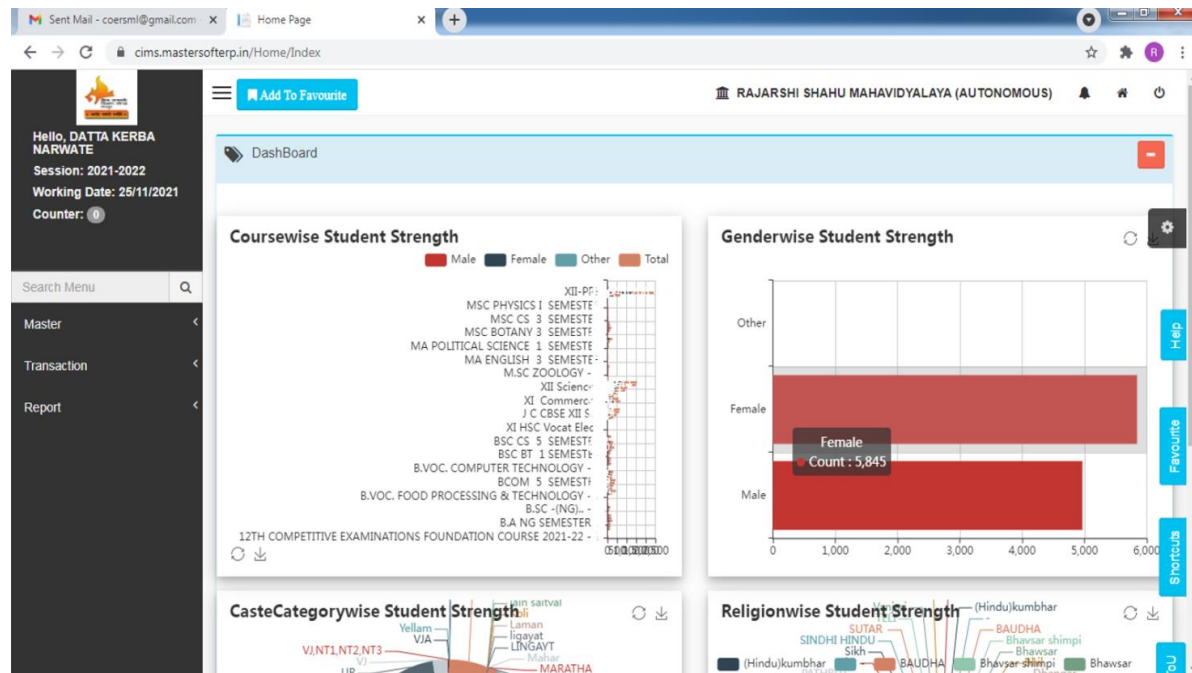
Sent Mail - coersml@gmail.com ×
Home Page ×
cims.mastersofterp.in/Home/Index

Hello, DATTA KERBA NARWATE
Session: 2021-2022
Working Date: 25/11/2021
Counter: 0

Search Menu
Master
Transaction
Report

Add To Favourite
RAJARSHI SHAHU MAHAVIDYALAYA (AUTONOMOUS)

DashBoard

Coursewise Student Strength
Male Female Other Total
XII-PF
MSC PHYSICS I SEMESTE
MSC CS 3 SEMESTE
MSC BOTANY 3 SEMESTE
MA POLITICAL SCIENCE 1 SEMESTE
MA ENGLISH 3 SEMESTE
M.SC ZOOLOGY -
XII Science
XI Commerce
J C CBSE XII S
XI HSC Vocat Elec
BSC CS 5 SEMESTE
BSC BT 1 SEMESTE
B.VOC. COMPUTER TECHNOLOGY -
BCOM 5 SEMESTE
B.VOC. FOOD PROCESSING & TECHNOLOGY -
B.SC -(NG).. -
B.A NG SEMESTER
12TH COMPETITIVE EXAMINATIONS FOUNDATION COURSE 2021-22 -

Genderwise Student Strength
Other
Female
Male
Female
Count : 5,845
0 1,000 2,000 3,000 4,000 5,000 6,000

Help
Favourite
Shortcuts

CasteCategorywise Student Strength
Jain sairtval
Laman
ligayat
LINGAYT
Mahar
MARATHA
Yellam
VJA
VJ,NT1,NT2,NT3
VJ
UR

Religionwise Student Strength
(Hindu)kumbhar
SUTAR
BAUDHA
SINDHI HINDU
Bhavsar shimpi
Sikh
Bhawsar
(Hindu)kumbhar BAUDHA Bhavsar shimpi Bhawsar